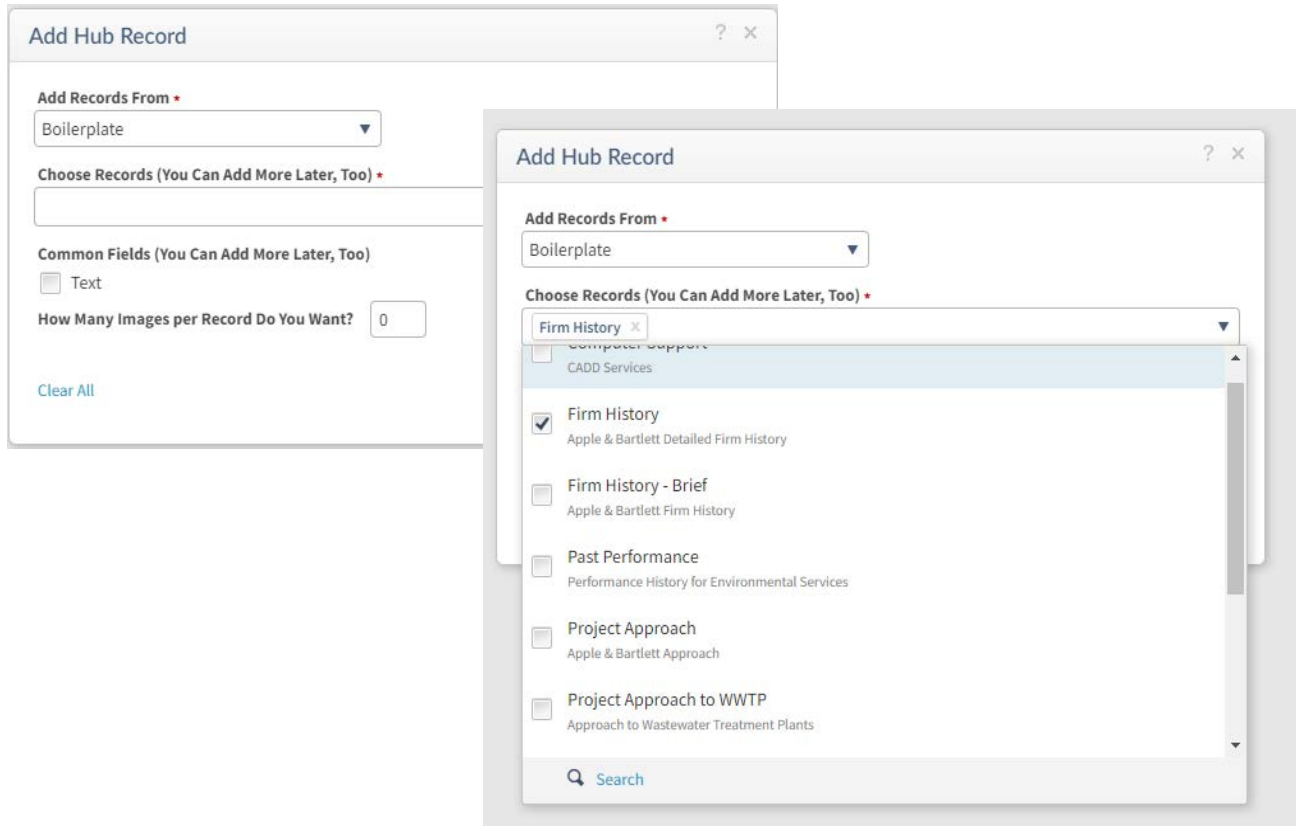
Add Hub Record ? ×

Add Records From *
Boilerplate ▼

Choose Records (You Can Add More Later, Too) *

Common Fields (You Can Add More Later, Too)
Text

How Many Images per Record Do You Want? 0

Clear All

Add Hub Record ? ×

Add Records From *
Boilerplate ▼

Choose Records (You Can Add More Later, Too) *
Firm History × ▼

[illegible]
CADD Services

Firm History
Apple & Bartlett Detailed Firm History

Firm History - Brief
Apple & Bartlett Firm History

Past Performance
Performance History for Environmental Services

Project Approach
Apple & Bartlett Approach

Project Approach to WWTP
Approach to Wastewater Treatment Plants

Search